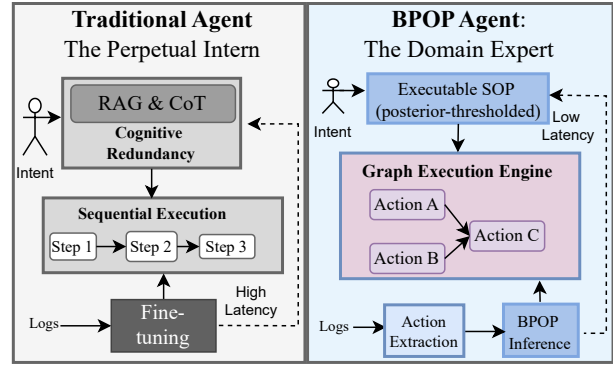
Traditional Agent
The Perpetual Intern

RAG & CoT

Cognitive Redundancy

Intent

Sequential Execution

Step 1

Step 2

Step 3

Logs

Fine-tuning

High Latency

BPOP Agent:
The Domain Expert

Intent

Executable SOP (posterior-thresholded)

Low Latency

Graph Execution Engine

Action A

Action B

Action C

Logs

Action Extraction

BPOP Inference